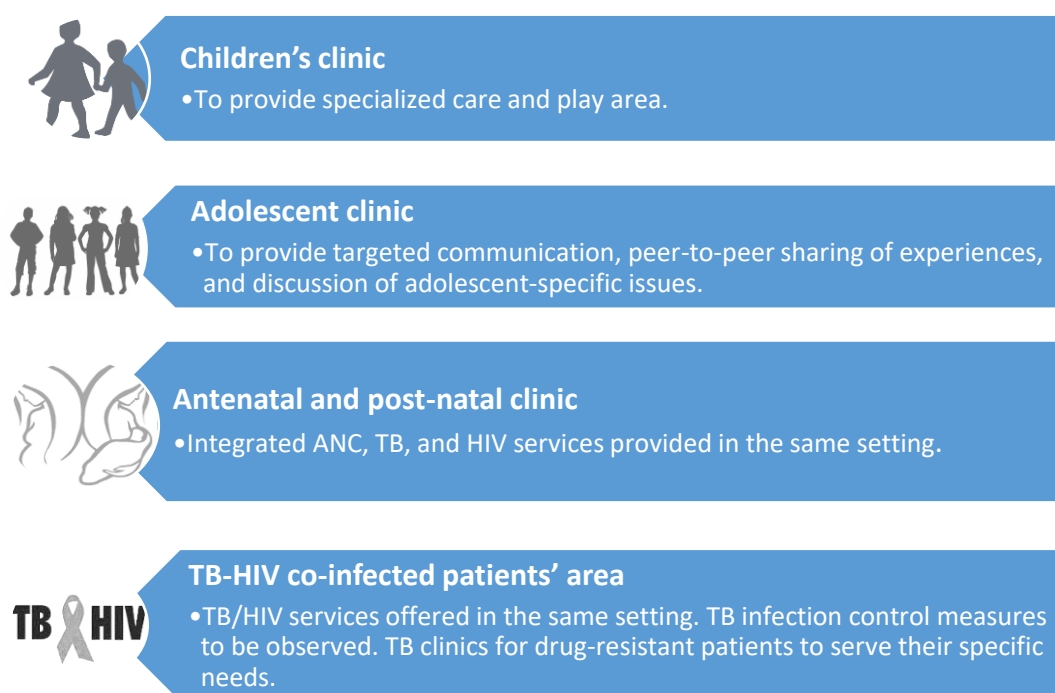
Children’s clinic
•To provide specialized care and play area.

Adolescent clinic
•To provide targeted communication, peer-to-peer sharing of experiences, and discussion of adolescent-specific issues.

Antenatal and post-natal clinic
•Integrated ANC, TB, and HIV services provided in the same setting.

TB HIV

TB-HIV co-infected patients’ area
•TB/HIV services offered in the same setting. TB infection control measures to be observed. TB clinics for drug-resistant patients to serve their specific needs.